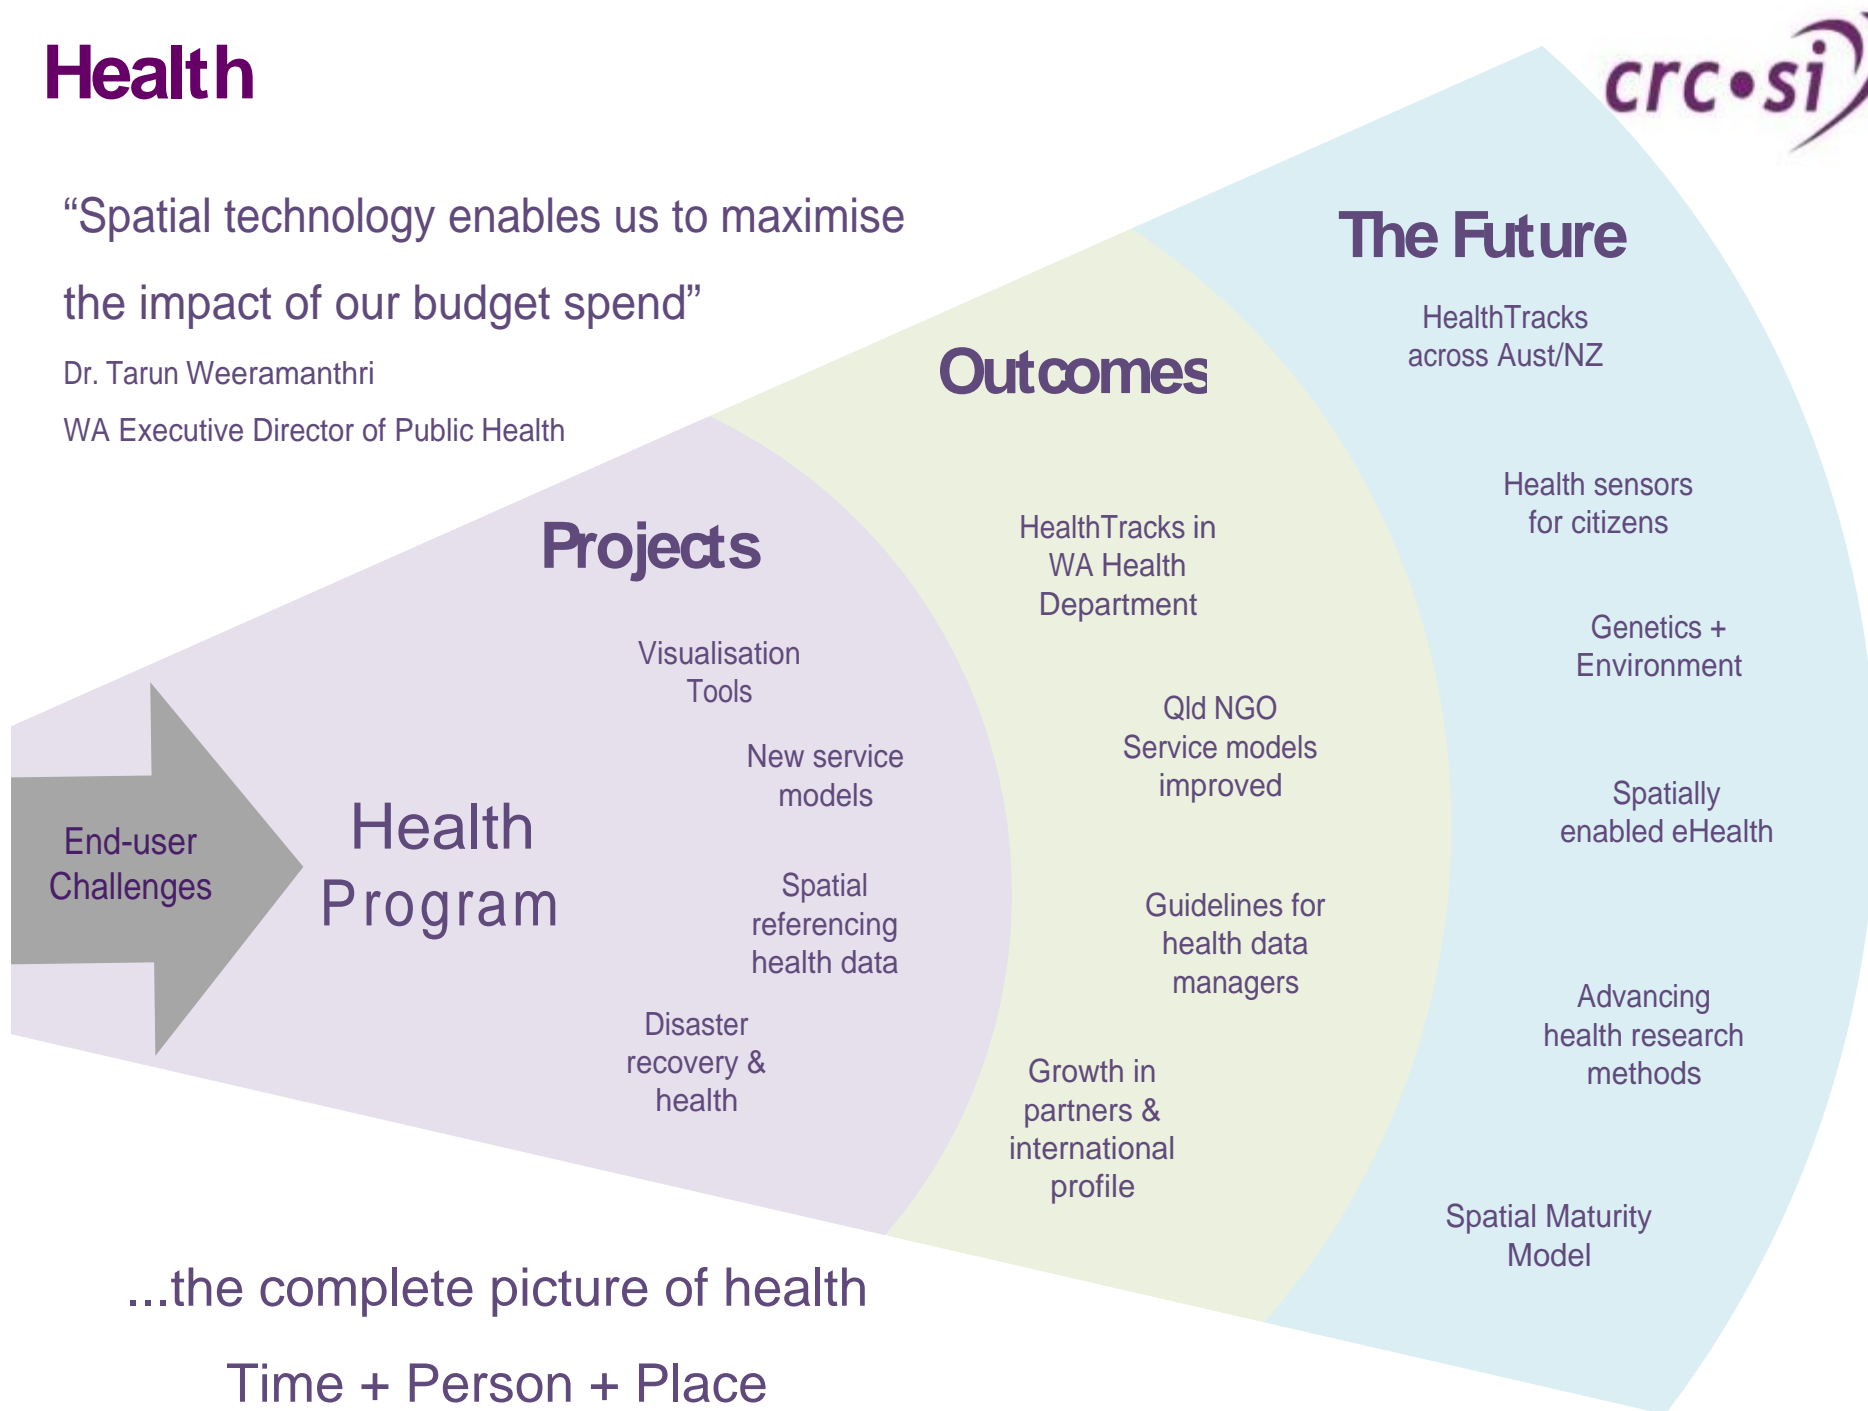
Health

crc•si

“Spatial technology enables us to maximise the impact of our budget spend”

Dr. Tarun Weeramanthri

WA Executive Director of Public Health

The Future

HealthTracks across Aust/NZ

Health sensors for citizens

Genetics + Environment

Spatially enabled eHealth

Advancing health research methods

Spatial Maturity Model

Outcomes

HealthTracks in WA Health Department

Qld NGO Service models improved

Guidelines for health data managers

Growth in partners & international profile

Projects

Visualisation Tools

New service models

Spatial referencing health data

Disaster recovery & health

End-user Challenges

Health Program

...the complete picture of health

Time + Person + Place